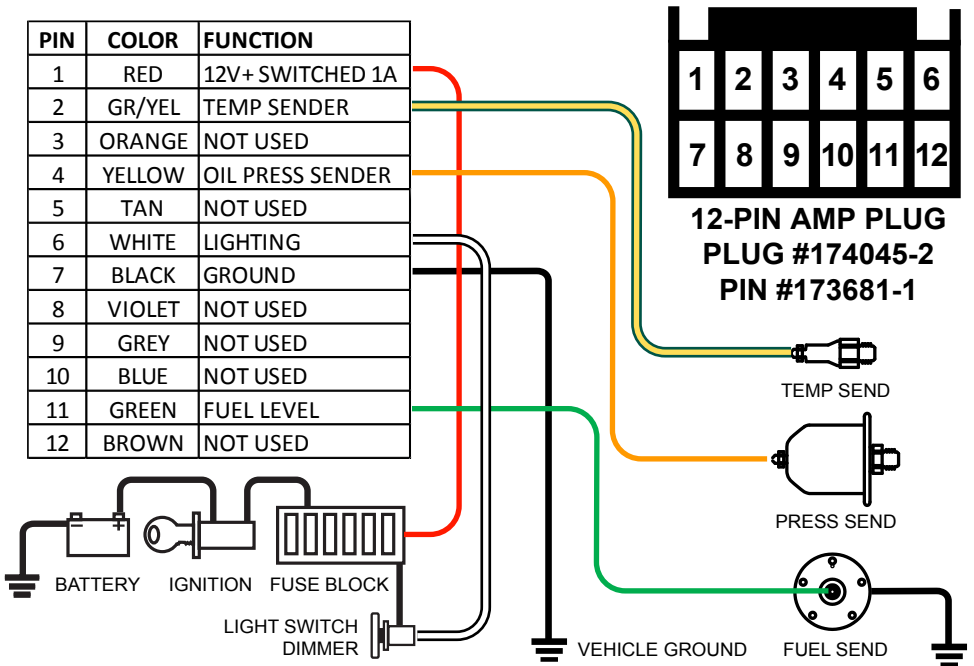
| PIN | COLOR | FUNCTION |
|---|---|---|
| 1 | RED | 12V+ SWITCHED 1A |
| 2 | GR/YEL | TEMP SENDER |
| 3 | ORANGE | NOT USED |
| 4 | YELLOW | OIL PRESS SENDER |
| 5 | TAN | NOT USED |
| 6 | WHITE | LIGHTING |
| 7 | BLACK | GROUND |
| 8 | VIOLET | NOT USED |
| 9 | GREY | NOT USED |
| 10 | BLUE | NOT USED |
| 11 | GREEN | FUEL LEVEL |
| 12 | BROWN | NOT USED |

1 2 3 4 5 6
7 8 9 10 11 12

12-PIN AMP PLUG
PLUG #174045-2
PIN #173681-1

TEMP SEND

PRESS SEND

FUEL SEND

BATTERY

IGNITION

FUSE BLOCK

LIGHT SWITCH
DIMMER

VEHICLE GROUND